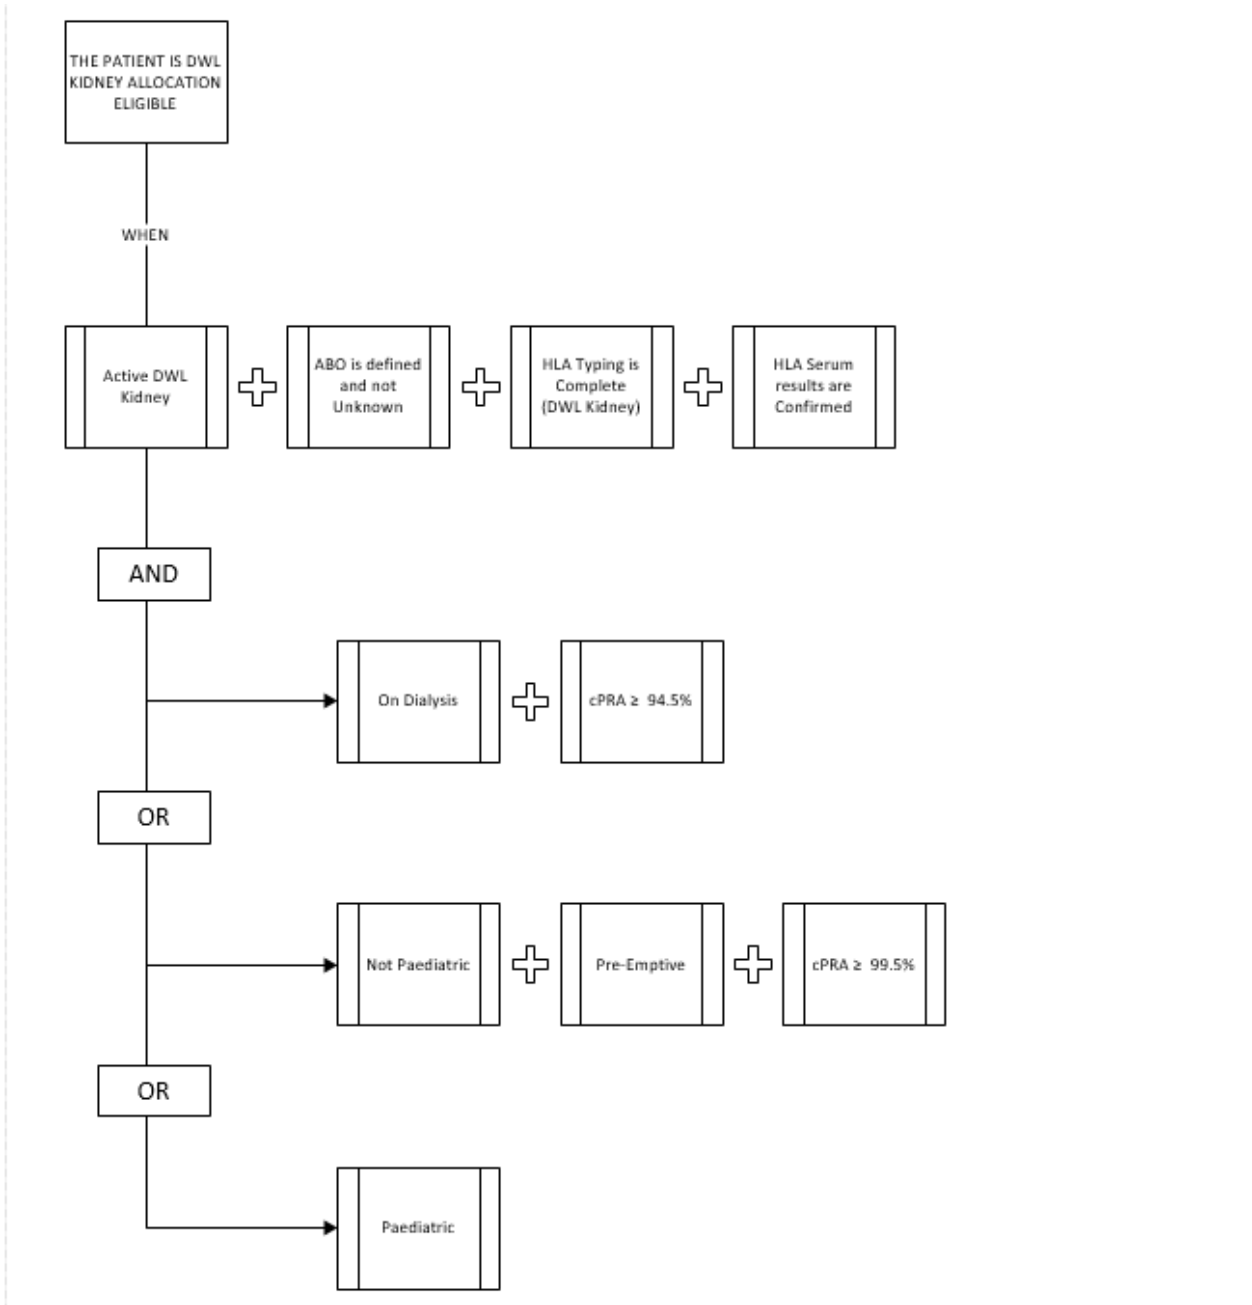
THE PATIENT IS DWL KIDNEY ALLOCATION ELIGIBLE

WHEN

Active DWL Kidney

ABO is defined and not Unknown

HLA Typing is Complete (DWL Kidney)

HLA Serum results are Confirmed

AND

On Dialysis

cPRA $\geq$ 94.5%

OR

Not Paediatric

Pre-Emptive

cPRA $\geq$ 99.5%

OR

Paediatric